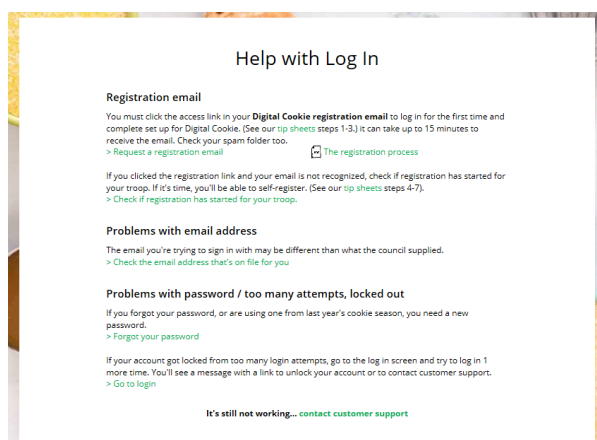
Help with Log In

Registration email

You must click the access link in your **Digital Cookie registration email** to log in for the first time and complete set up for Digital Cookie. (See our tip sheets steps 1-3.) It can take up to 15 minutes to receive the email. Check your spam folder too.
> Request a registration email

The registration process

If you clicked the registration link and your email is not recognized, check if registration has started for your troop. If it's time, you'll be able to self-register. (See our tip sheets steps 4-7).
> Check if registration has started for your troop.

Problems with email address

The email you're trying to sign in with may be different than what the council supplied.
> Check the email address that's on file for you

Problems with password / too many attempts, locked out

If you forgot your password, or are using one from last year's cookie season, you need a new password.
> Forgot your password

If your account got locked from too many login attempts, go to the log in screen and try to log in 1 more time. You'll see a message with a link to unlock your account or to contact customer support.
> Go to login

It's still not working... contact customer support